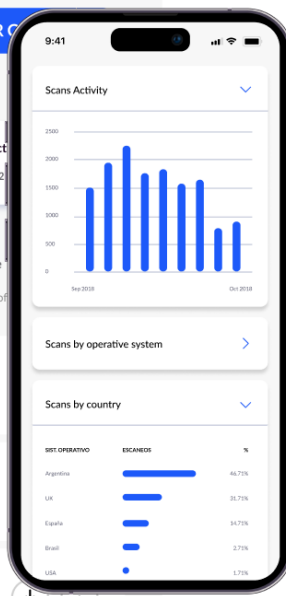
9:41

Scans Activity

2500
2000
1500
1000
500
0

Sep 2018
Oct 2018

Scans by operative system

Scans by country

| SIST. OPERATIVO | ESCANEOS | % |
|---|---|---|
| Argentina | | 46,75% |
| UK | | 31,75% |
| España | | 14,75% |
| Brasil | | 2,75% |
| USA | | 1,75% |